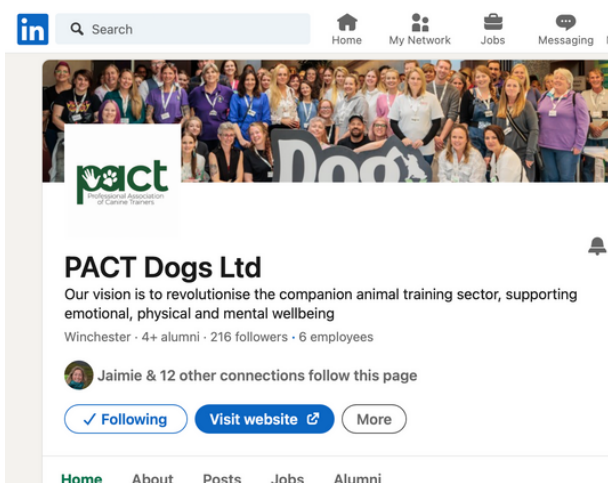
in

Search

Home

My Network

Jobs

Messaging

pact

Professional Association of Canine Trainers

Dog

PACT Dogs Ltd

Our vision is to revolutionise the companion animal training sector, supporting emotional, physical and mental wellbeing

Winchester · 4+ alumni · 216 followers · 6 employees

Jaimie & 12 other connections follow this page

✓ Following

Visit website

More

Home About Posts Jobs Alumni